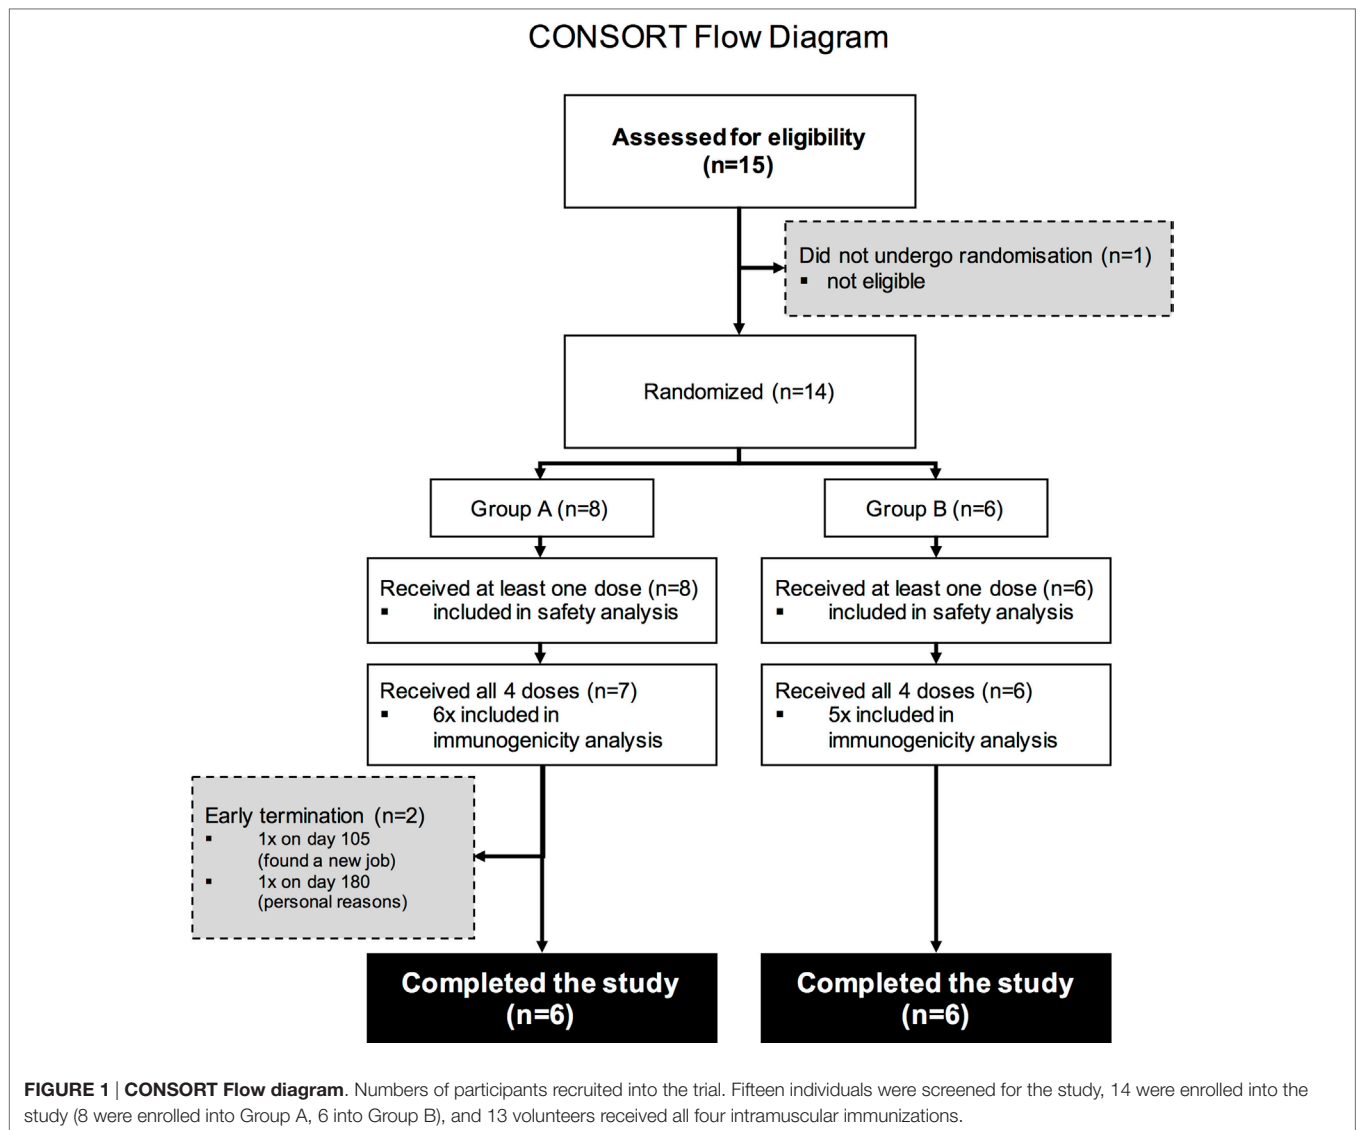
CONSORT Flow Diagram

Assessed for eligibility
(n=15)

Did not undergo randomisation (n=1)
▪ not eligible

Randomized (n=14)

Group A (n=8)

Group B (n=6)

Received at least one dose (n=8)
▪ included in safety analysis

Received at least one dose (n=6)
▪ included in safety analysis

Received all 4 doses (n=7)
▪ 6x included in immunogenicity analysis

Received all 4 doses (n=6)
▪ 5x included in immunogenicity analysis

Early termination (n=2)
▪ 1x on day 105 (found a new job)
▪ 1x on day 180 (personal reasons)

Completed the study
(n=6)

Completed the study
(n=6)

FIGURE 1 | CONSORT Flow diagram. Numbers of participants recruited into the trial. Fifteen individuals were screened for the study, 14 were enrolled into the study (8 were enrolled into Group A, 6 into Group B), and 13 volunteers received all four intramuscular immunizations.